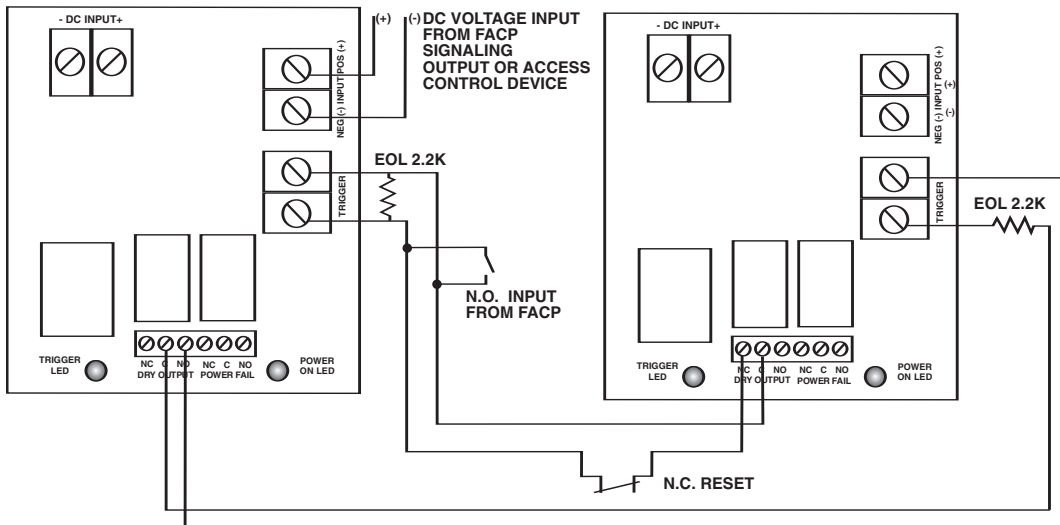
- DC INPUT+

NEG (-) INPUT POS (+)

(+)

(-)

DC VOLTAGE INPUT FROM FACP SIGNALING OUTPUT OR ACCESS CONTROL DEVICE

TRIGGER

EOL 2.2K

N.O. INPUT FROM FACP

TRIGGER LED

NC C NO DRY OUTPUT

NC C NO POWER FAIL

POWER ON LED

- DC INPUT+

NEG (-) INPUT POS (+)

(+)

(-)

TRIGGER

EOL 2.2K

TRIGGER LED

NC C NO DRY OUTPUT

NC C NO POWER FAIL

POWER ON LED

N.C. RESET